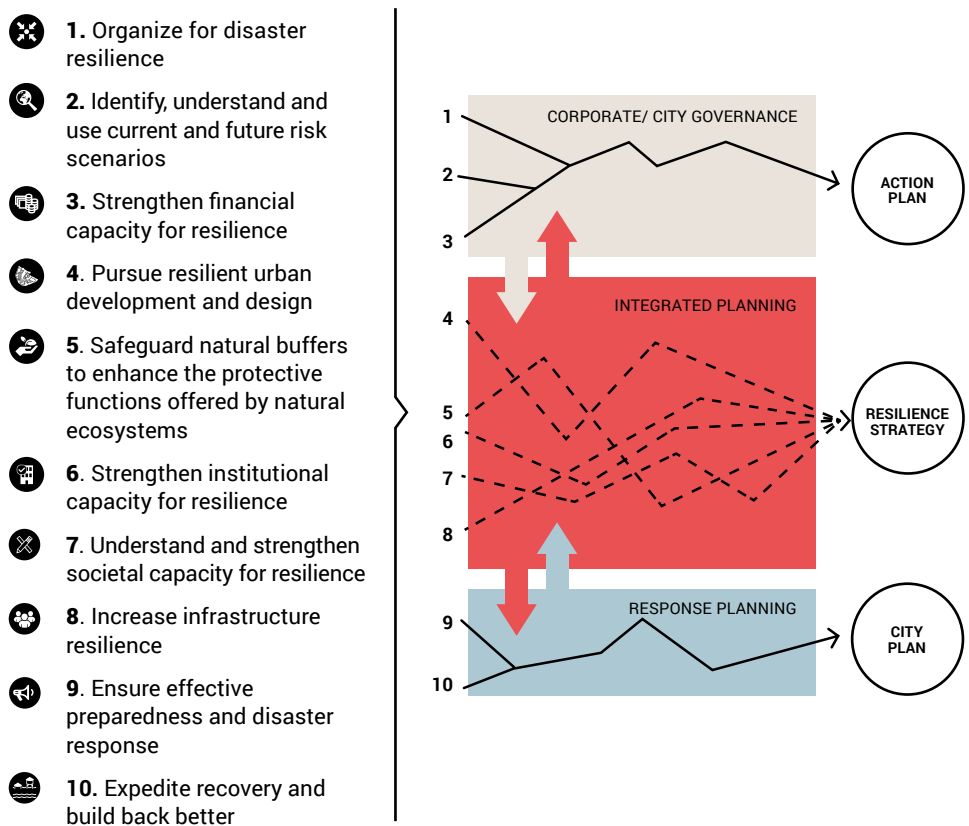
**1.** Organize for disaster resilience

**2.** Identify, understand and use current and future risk scenarios

**3.** Strengthen financial capacity for resilience

**4**. Pursue resilient urban development and design

**5**. Safeguard natural buffers to enhance the protective functions offered by natural ecosystems

**6**. Strengthen institutional capacity for resilience

**7**. Understand and strengthen societal capacity for resilience

**8**. Increase infrastructure resilience

**9**. Ensure effective preparedness and disaster response

**10.** Expedite recovery and build back better

CORPORATE/ CITY GOVERNANCE

1

2

3

ACTION PLAN

INTEGRATED PLANNING

4

5

6

7

8

RESILIENCE STRATEGY

RESPONSE PLANNING

9

10

CITY PLAN